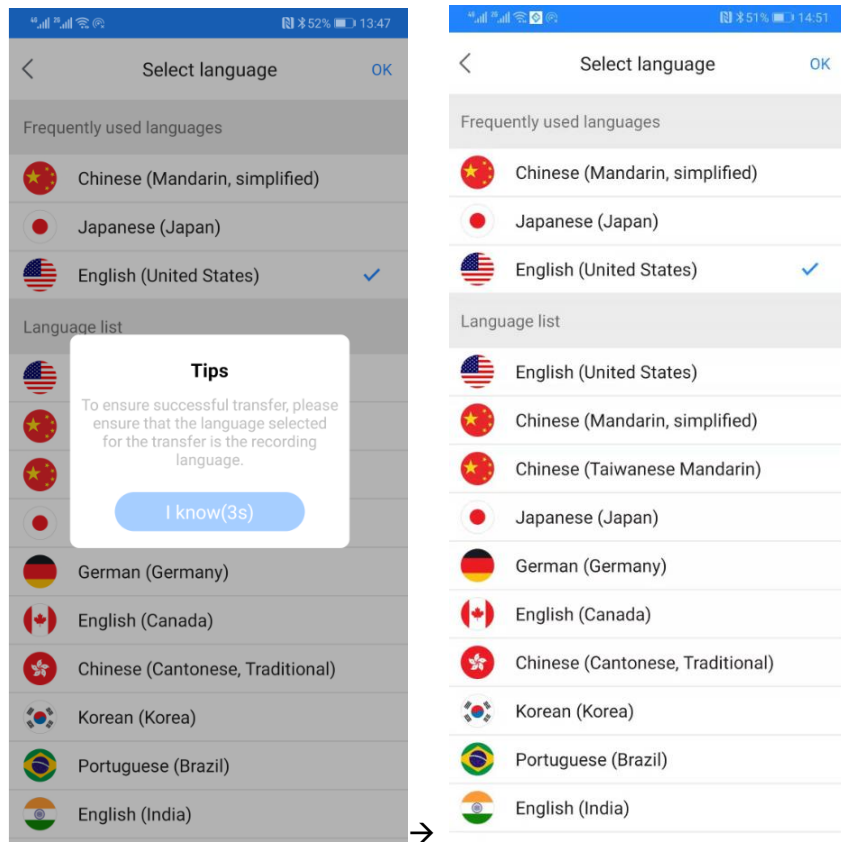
52% 13:47

Select language OK

Frequently used languages

Chinese (Mandarin, simplified)

Japanese (Japan)

English (United States)

Language list

Tips

To ensure successful transfer, please ensure that the language selected for the transfer is the recording language.

I know(3s)

German (Germany)

English (Canada)

Chinese (Cantonese, Traditional)

Korean (Korea)

Portuguese (Brazil)

English (India)

→

51% 14:51

Select language OK

Frequently used languages

Chinese (Mandarin, simplified)

Japanese (Japan)

English (United States)

Language list

English (United States)

Chinese (Mandarin, simplified)

Chinese (Taiwanese Mandarin)

Japanese (Japan)

German (Germany)

English (Canada)

Chinese (Cantonese, Traditional)

Korean (Korea)

Portuguese (Brazil)

English (India)